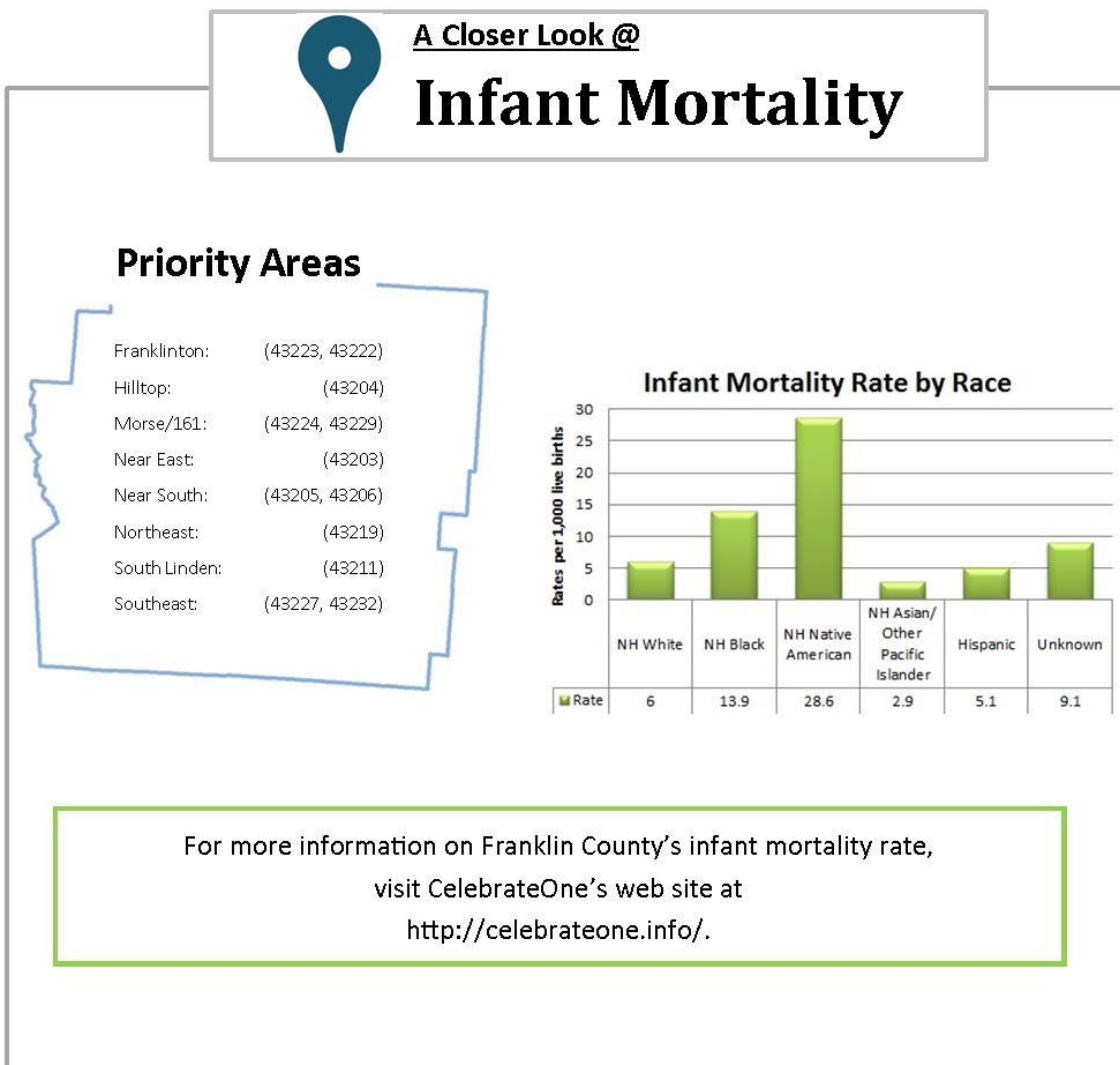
A Closer Look @

Infant Mortality

Priority Areas

Franklinton: (43223, 43222)
Hilltop: (43204)
Morse/161: (43224, 43229)
Near East: (43203)
Near South: (43205, 43206)
Northeast: (43219)
South Linden: (43211)
Southeast: (43227, 43232)

Infant Mortality Rate by Race

Rates per 1,000 live births

30
25
20
15
10
5
0

| | NH White | NH Black | NH Native American | NH Asian/ Other Pacific Islander | Hispanic | Unknown |
|---|---|---|---|---|---|---|
| Rate | 6 | 13.9 | 28.6 | 2.9 | 5.1 | 9.1 |

For more information on Franklin County's infant mortality rate, visit CelebrateOne's web site at http://celebrateone.info/.